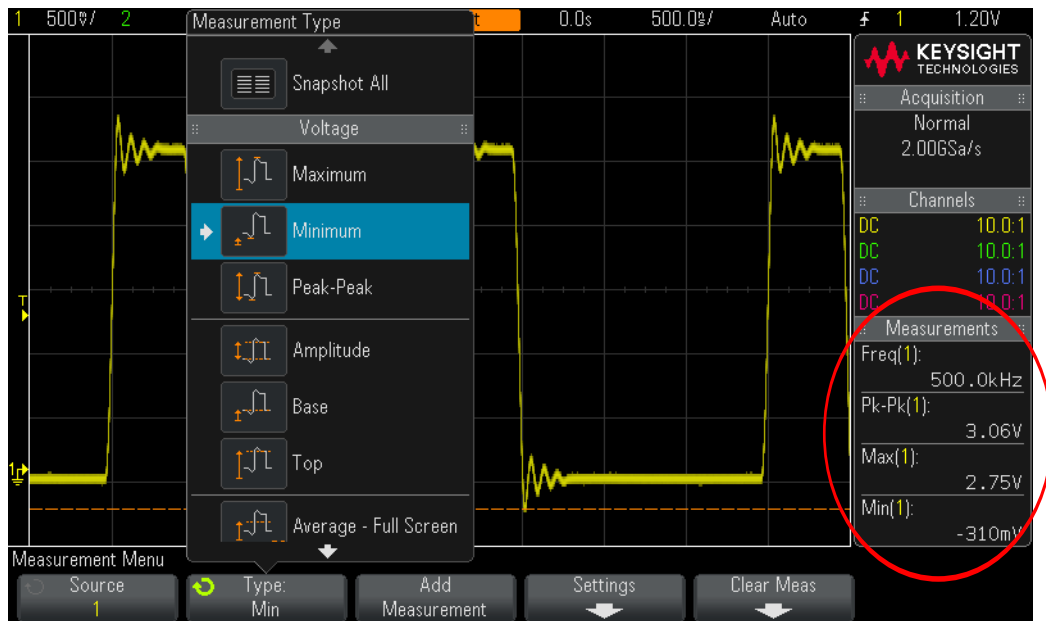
1 500mV/ 2 Measurement Type t 0.0s 500.0ns/ Auto 1 1.20V

Snapshot All

Voltage

Maximum

Minimum

Peak-Peak

Amplitude

Base

Top

Average - Full Screen

KEYSIGHT TECHNOLOGIES

Acquisition
Normal
2.00GSa/s

Channels
DC 10.0:1
DC 10.0:1
DC 10.0:1
DC 10.0:1

Measurements
Freq(1):
500.0kHz
Pk-Pk(1):
3.06V
Max(1):
2.75V
Min(1):
-310mV

T

1

Measurement Menu

Source
1

Type:
Min

Add
Measurement

Settings

Clear Meas